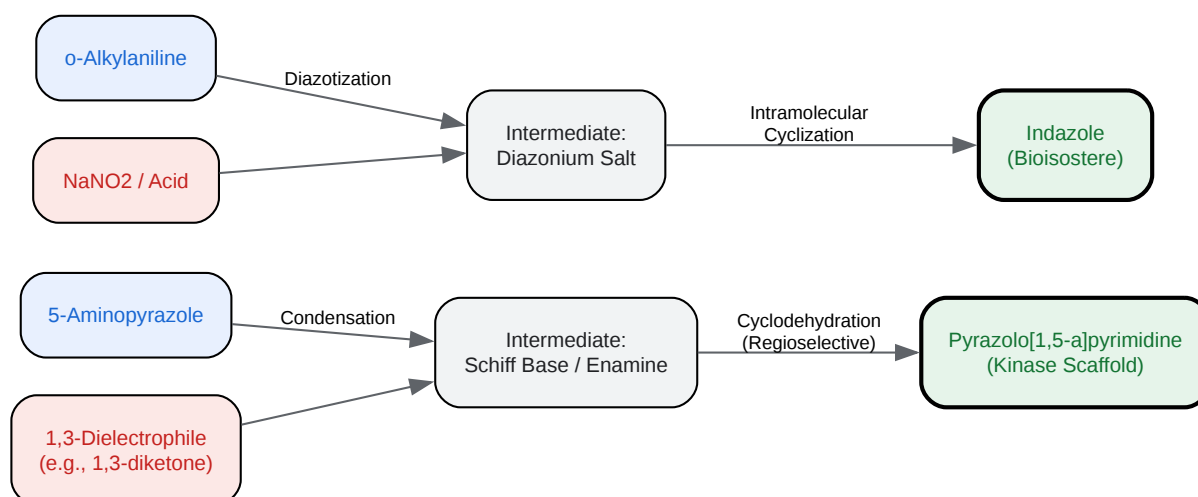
o-Alkylaniline

NaNO2 / Acid

Diazotization

Intermediate:
Diazonium Salt

Intramolecular
Cyclization

Indazole
(Bioisostere)

5-Aminopyrazole

1,3-Dielectrophile
(e.g., 1,3-diketone)

Condensation

Intermediate:
Schiff Base / Enamine

Cyclodehydration
(Regioselective)

Pyrazolo[1,5-a]pyrimidine
(Kinase Scaffold)